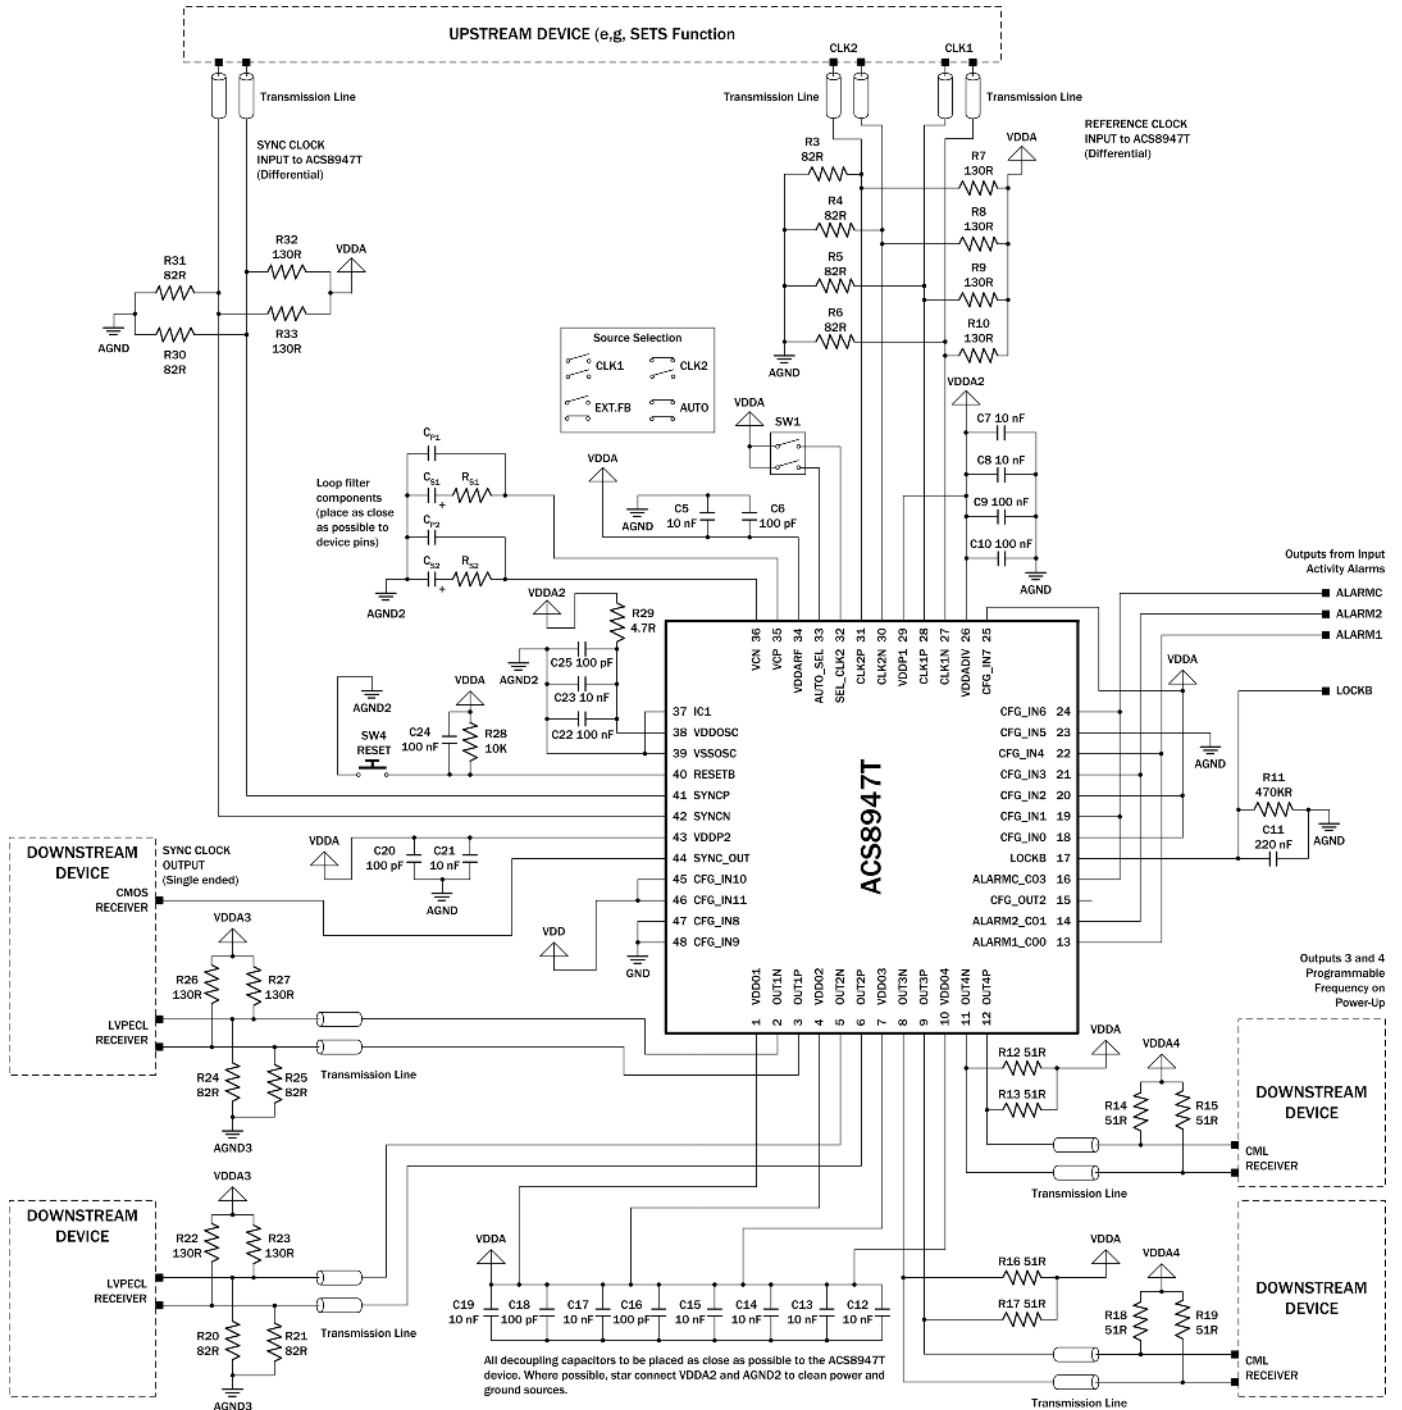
UPSTREAM DEVICE (e,g, SETS Function

CLK2 CLK1

Transmission Line

Transmission Line

Transmission Line

SYNC CLOCK INPUT to ACS8947T (Differential)

REFERENCE CLOCK INPUT to ACS8947T (Differential)

VDDA

R3 82R

R7 130R

R4 82R

R8 130R

R5 82R

R9 130R

R6 82R

R10 130R

AGND

R32 130R

VDDA

R31 82R

AGND

R30 82R

R33 130R

Source Selection

CLK1 CLK2

EXT.FB AUTO

VDDA2

VDDA

SW1

C7 10 nF

C8 10 nF

C9 100 nF

C10 100 nF

AGND

$C_{P1}$

$C_{S1}$ $R_{S1}$

Loop filter components (place as close as possible to device pins)

$C_{P2}$

$C_{S2}$ $R_{S2}$

AGND2

VDDA

AGND

C5 10 nF

C6 100 pF

Outputs from Input Activity Alarms

ALARMC

ALARM2

ALARM1

LOCKB

VDDA2

R29 4.7R

AGND2

C25 100 pF

C23 10 nF

C22 100 nF

AGND2

VDDA

SW4 RESET

C24 100 nF

R28 10K

VCN 36
VCP 35
VDDARF 34
AUTO_SEL 33
SEL_CLK2 32
CLK2P 31
CLK2N 30
VDDP1 29
CLK1P 28
CLK1N 27
VDDADIV 26
CFG_IN7 25

37 IC1
38 VDDOSC
39 VSSOSC
40 RESETB
41 SYNCP
42 SYNCN
43 VDDP2
44 SYNC_OUT
45 CFG_IN10
46 CFG_IN11
47 CFG_IN8
48 CFG_IN9

ACS8947T

CFG_IN6 24
CFG_IN5 23
CFG_IN4 22
CFG_IN3 21
CFG_IN2 20
CFG_IN1 19
CFG_IN0 18
LOCKB 17
ALARMC_CO3 16
CFG_OUT2 15
ALARM2_CO1 14
ALARM1_CO0 13

VDDA

AGND

R11 470KR

C11 220 nF

AGND

VDDO1 1
OUT1N 2
OUT1P 3
VDDO2 4
OUT2N 5
OUT2P 6
VDDO3 7
OUT3N 8
OUT3P 9
VDDO4 10
OUT4N 11
OUT4P 12

DOWNSTREAM DEVICE

SYNC CLOCK OUTPUT (Single ended)

CMOS RECEIVER

VDDA

C20 100 pF

C21 10 nF

AGND

VDD

GND

Outputs 3 and 4 Programmable Frequency on Power-Up

VDDA3

R26 130R

R27 130R

LVPECL RECEIVER

R24 82R

R25 82R

Transmission Line

AGND3

VDDA

R12 51R

R13 51R

VDDA4

R14 51R

R15 51R

DOWNSTREAM DEVICE

CML RECEIVER

Transmission Line

DOWNSTREAM DEVICE

VDDA3

R22 130R

R23 130R

LVPECL RECEIVER

R20 82R

R21 82R

Transmission Line

AGND3

VDDA

C19 10 nF
C18 100 pF
C17 10 nF
C16 100 pF
C15 10 nF
C14 10 nF
C13 10 nF
C12 10 nF

VDDA

R16 51R

R17 51R

VDDA4

R18 51R

R19 51R

DOWNSTREAM DEVICE

CML RECEIVER

Transmission Line

All decoupling capacitors to be placed as close as possible to the ACS8947T device. Where possible, star connect VDDA2 and AGND2 to clean power and ground sources.